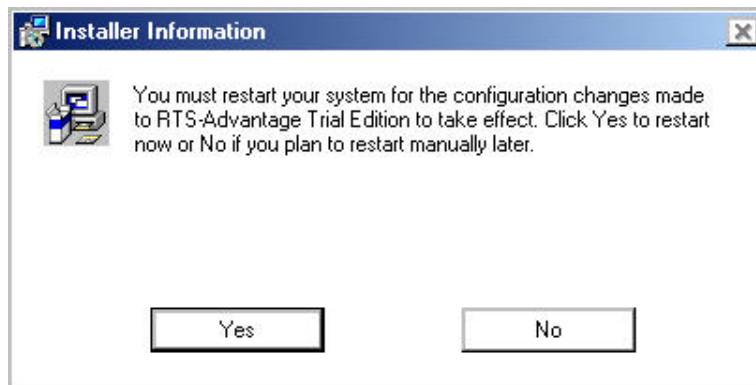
Installer Information

You must restart your system for the configuration changes made to RTS-Advantage Trial Edition to take effect. Click Yes to restart now or No if you plan to restart manually later.

Yes

No